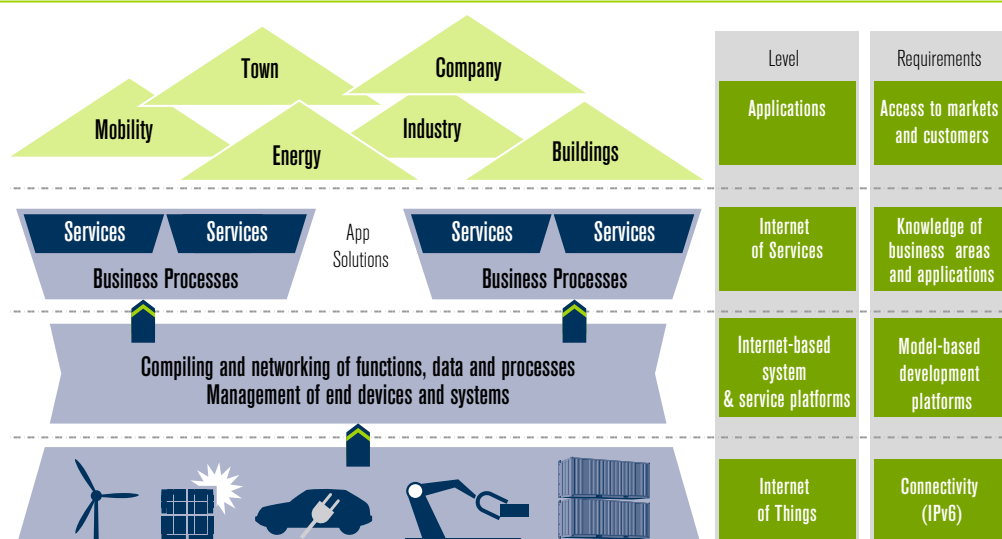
Town

Company

Mobility

Industry

Energy

Buildings

Services

Services

Business Processes

App Solutions

Services

Services

Business Processes

Compiling and networking of functions, data and processes
Management of end devices and systems

| Level | Requirements |
|---|---|
| Applications | Access to markets and customers |
| Internet of Services | Knowledge of business areas and applications |
| Internet-based system & service platforms | Model-based development platforms |
| Internet of Things | Connectivity (IPv6) |